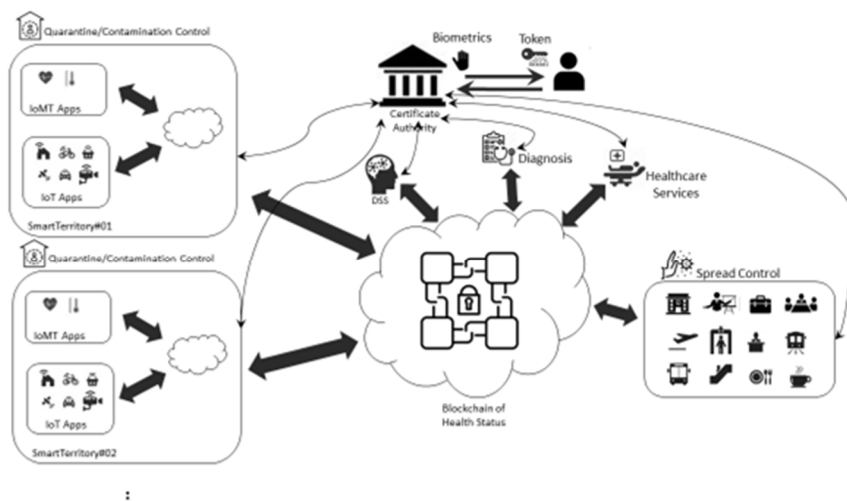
Quarantine/Contamination Control

IoMT Apps

IoT Apps

SmartTerritory#01

Quarantine/Contamination Control

IoMT Apps

IoT Apps

SmartTerritory#02

Biometrics

Token

Certificate Authority

DSS

Diagnosis

Healthcare Services

Spread Control

Blockchain of Health Status